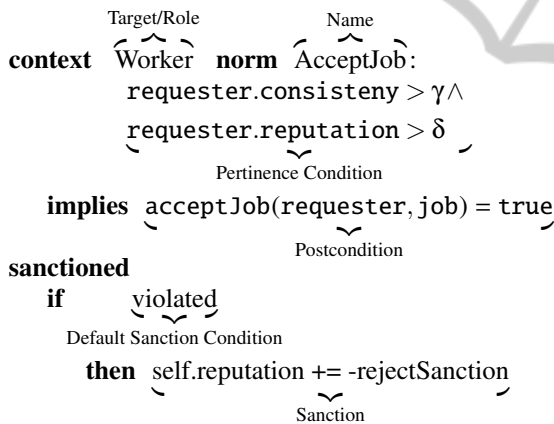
Target/Role                Name

**context** Worker **norm** AcceptJob:

requester.consisteny $> \gamma \wedge$

requester.reputation $> \delta$

Pertinence Condition

**implies** acceptJob(requester, job) = true

Postcondition

**sanctioned**

**if** violated

Default Sanction Condition

**then** self.reputation += -rejectSanction

Sanction